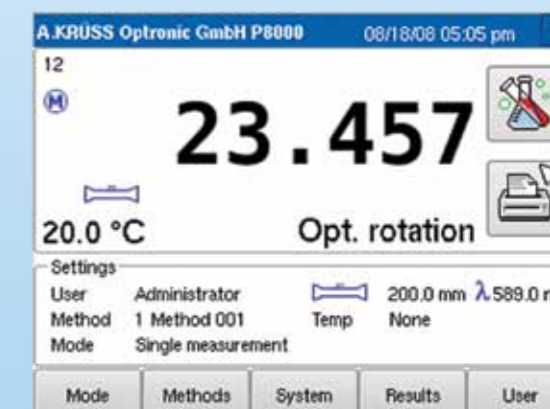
A.KRÜSS Optronic GmbH P8000 08/18/08 05:05 pm

12

23.457

20.0 °C

Opt. rotation

Settings

User Administrator 200.0 mm λ 589.0 n

Method 1 Method 001 Temp None

Mode Single measurement

Mode

Methods

System

Results

User